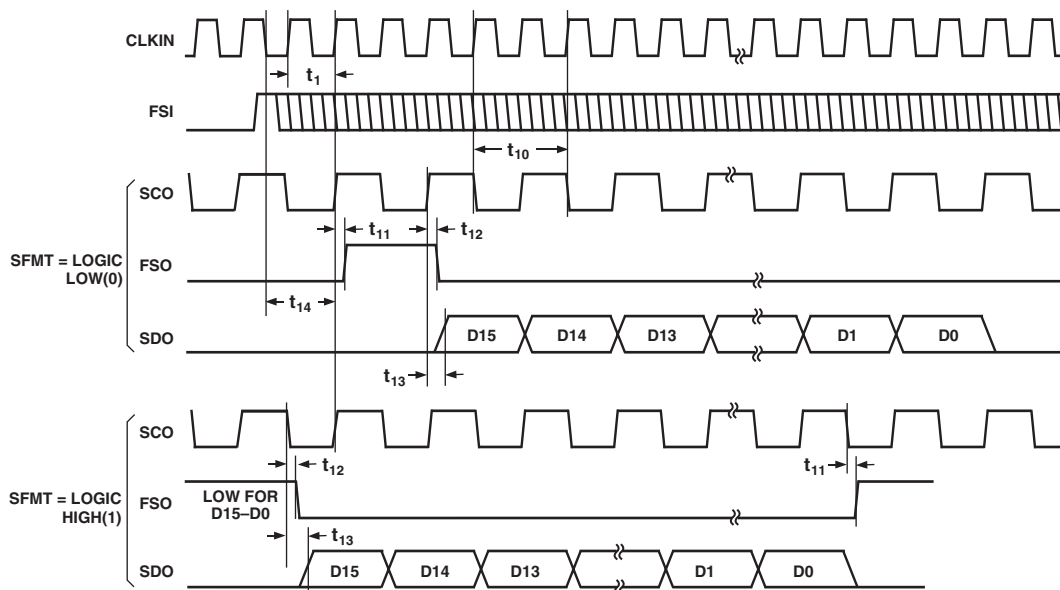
CLKIN

$t_1$

FSI

$t_{10}$

SCO

$t_{11}$ $t_{12}$

SFMT = LOGIC LOW(0)

FSO

$t_{14}$

SDO

D15 D14 D13 D1 D0

$t_{13}$

SCO

$t_{12}$

$t_{11}$

SFMT = LOGIC HIGH(1)

FSO

LOW FOR D15–D0

$t_{13}$

SDO

D15 D14 D13 D1 D0